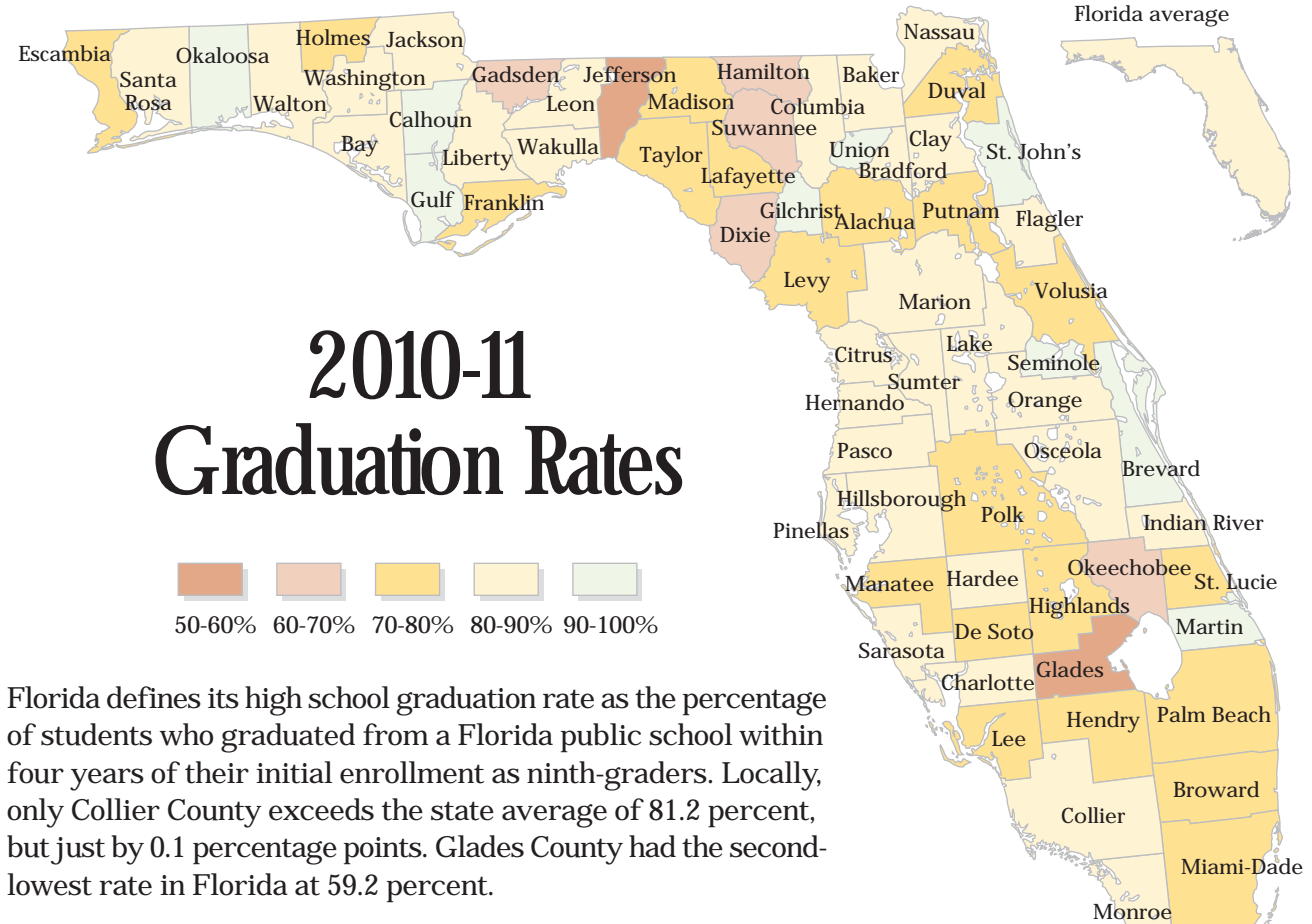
Florida average

2010-11
Graduation Rates

50-60% 60-70% 70-80% 80-90% 90-100%

Escambia
Santa Rosa
Okaloosa
Holmes
Jackson
Washington
Walton
Bay
Calhoun
Gulf
Liberty
Franklin
Gadsden
Wakulla
Leon
Jefferson
Madison
Taylor
Hamilton
Suwannee
Lafayette
Columbia
Baker
Nassau
Duval
Union
Clay
Bradford
St. John's
Dixie
Gilchrist
Alachua
Putnam
Flagler
Levy
Marion
Volusia
Citrus
Lake
Seminole
Sumter
Hernando
Orange
Pasco
Osceola
Brevard
Hillsborough
Polk
Pinellas
Indian River
Manatee
Hardee
Okeechobee
St. Lucie
Highlands
Sarasota
De Soto
Martin
Charlotte
Glades
Lee
Hendry
Palm Beach
Broward
Collier
Miami-Dade
Monroe

Florida defines its high school graduation rate as the percentage of students who graduated from a Florida public school within four years of their initial enrollment as ninth-graders. Locally, only Collier County exceeds the state average of 81.2 percent, but just by 0.1 percentage points. Glades County had the second-lowest rate in Florida at 59.2 percent.